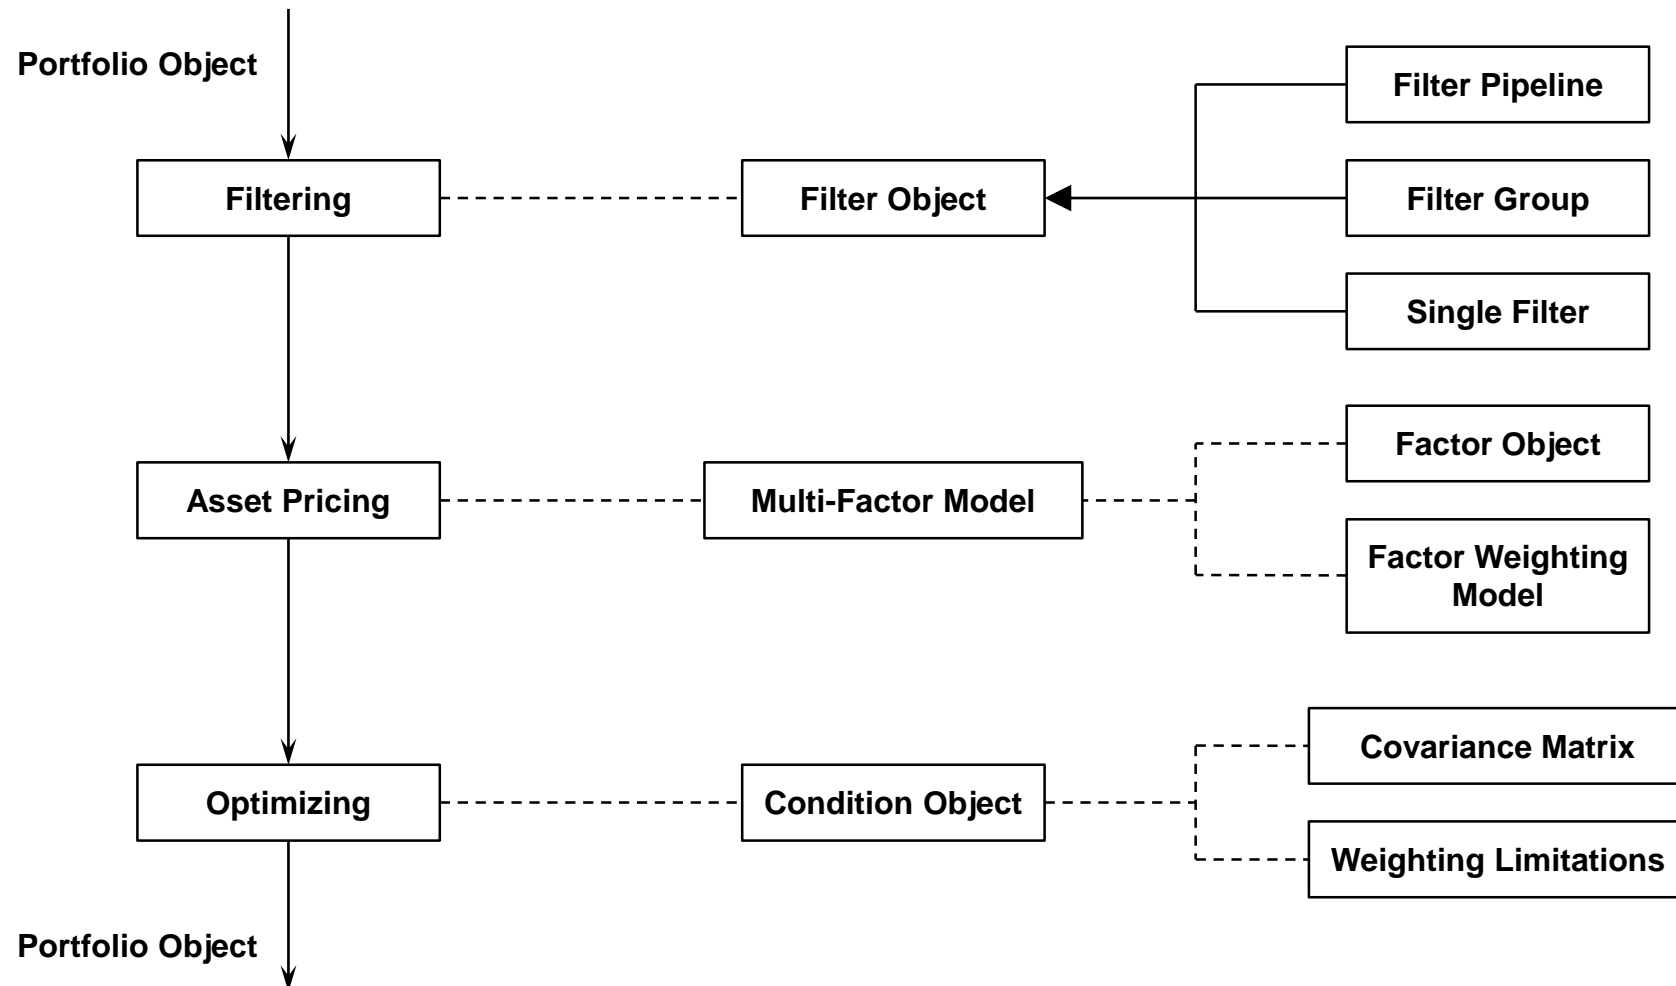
Portfolio Object

Filtering

Filter Object

Filter Pipeline

Filter Group

Single Filter

Asset Pricing

Multi-Factor Model

Factor Object

Factor Weighting Model

Optimizing

Condition Object

Covariance Matrix

Weighting Limitations

Portfolio Object